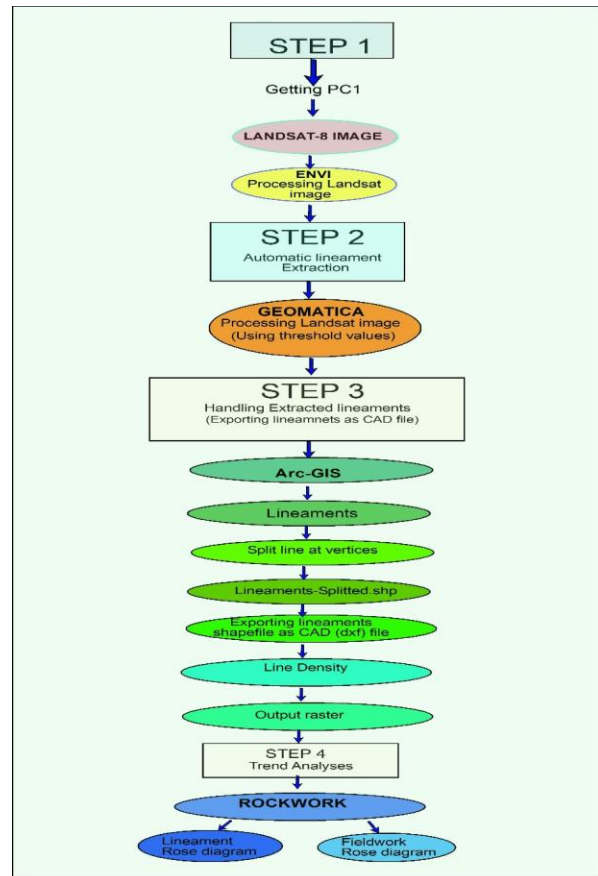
STEP 1

Getting PC1

LANDSAT-8 IMAGE

ENVI
Processing Landsat image

STEP 2
Automatic lineament Extraction

GEOMATICA
Processing Landsat image
(Using threshold values)

STEP 3
Handling Extracted lineaments
(Exporting lineamnets as CAD file)

Arc-GIS

Lineaments

Split line at vertices

Lineaments-Splitted.shp

Exporting lineaments shapefile as CAD (dxf) file

Line Density

Output raster

STEP 4
Trend Analyses

ROCKWORK

Lineament
Rose diagram

Fieldwork
Rose diagram